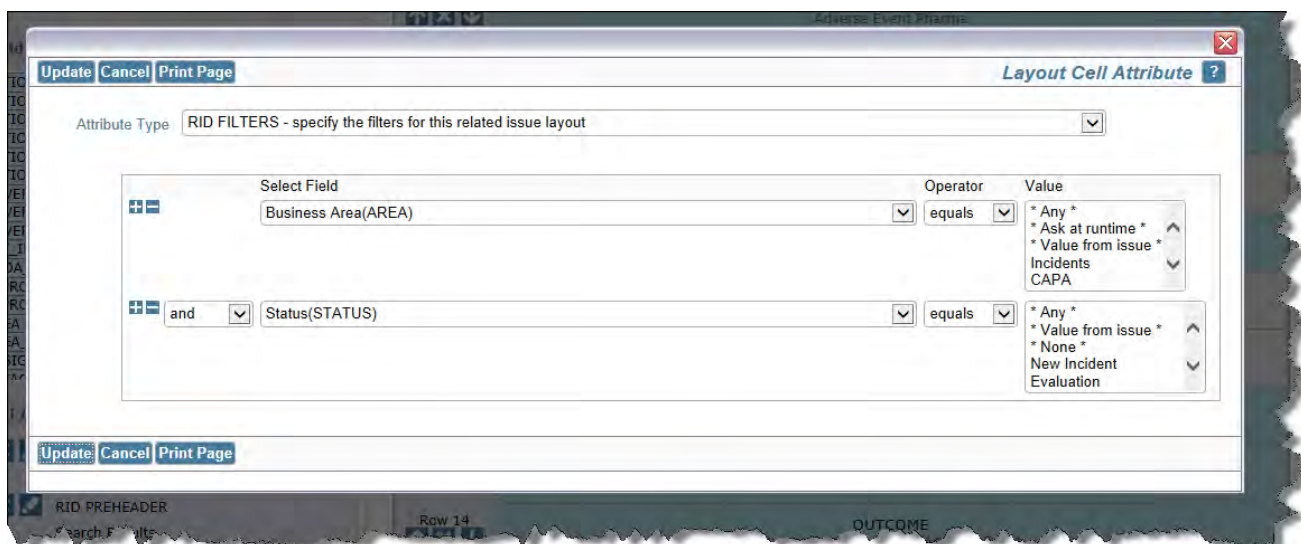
Adverse Event Pharma

Update Cancel Print Page

Layout Cell Attribute ?

Attribute Type RID FILTERS - specify the filters for this related issue layout

| | Select Field | Operator | Value |
|---|---|---|---|
| | Business Area(AREA) | equals | * Any * * Ask at runtime * * Value from issue * Incidents CAPA |
| and | Status(STATUS) | equals | * Any * * Value from issue * * None * New Incident Evaluation |

Update Cancel Print Page

RID PREHEADER

Row 14

OUTCOME